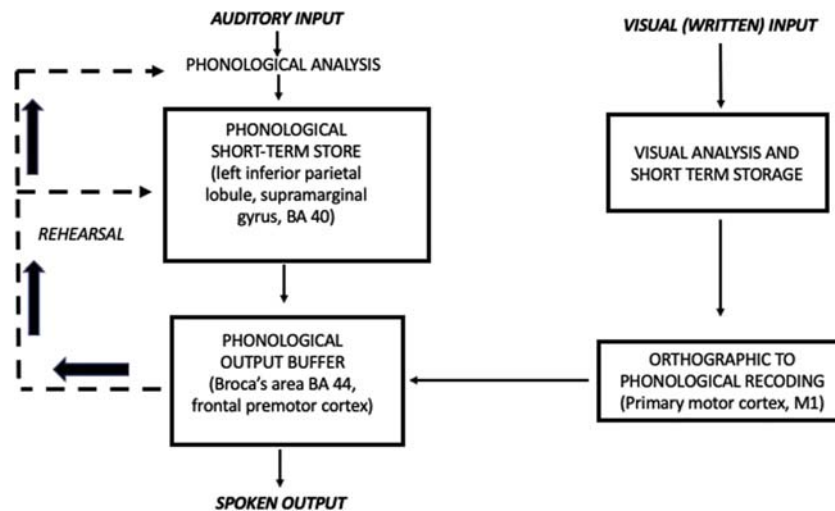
AUDITORY INPUT

PHONOLOGICAL ANALYSIS

PHONOLOGICAL SHORT-TERM STORE (left inferior parietal lobule, supramarginal gyrus, BA 40)

REHEARSAL

PHONOLOGICAL OUTPUT BUFFER (Broca's area BA 44, frontal premotor cortex)

SPOKEN OUTPUT

VISUAL (WRITTEN) INPUT

VISUAL ANALYSIS AND SHORT TERM STORAGE

ORTHOGRAPHIC TO PHONOLOGICAL RECODING (Primary motor cortex, M1)